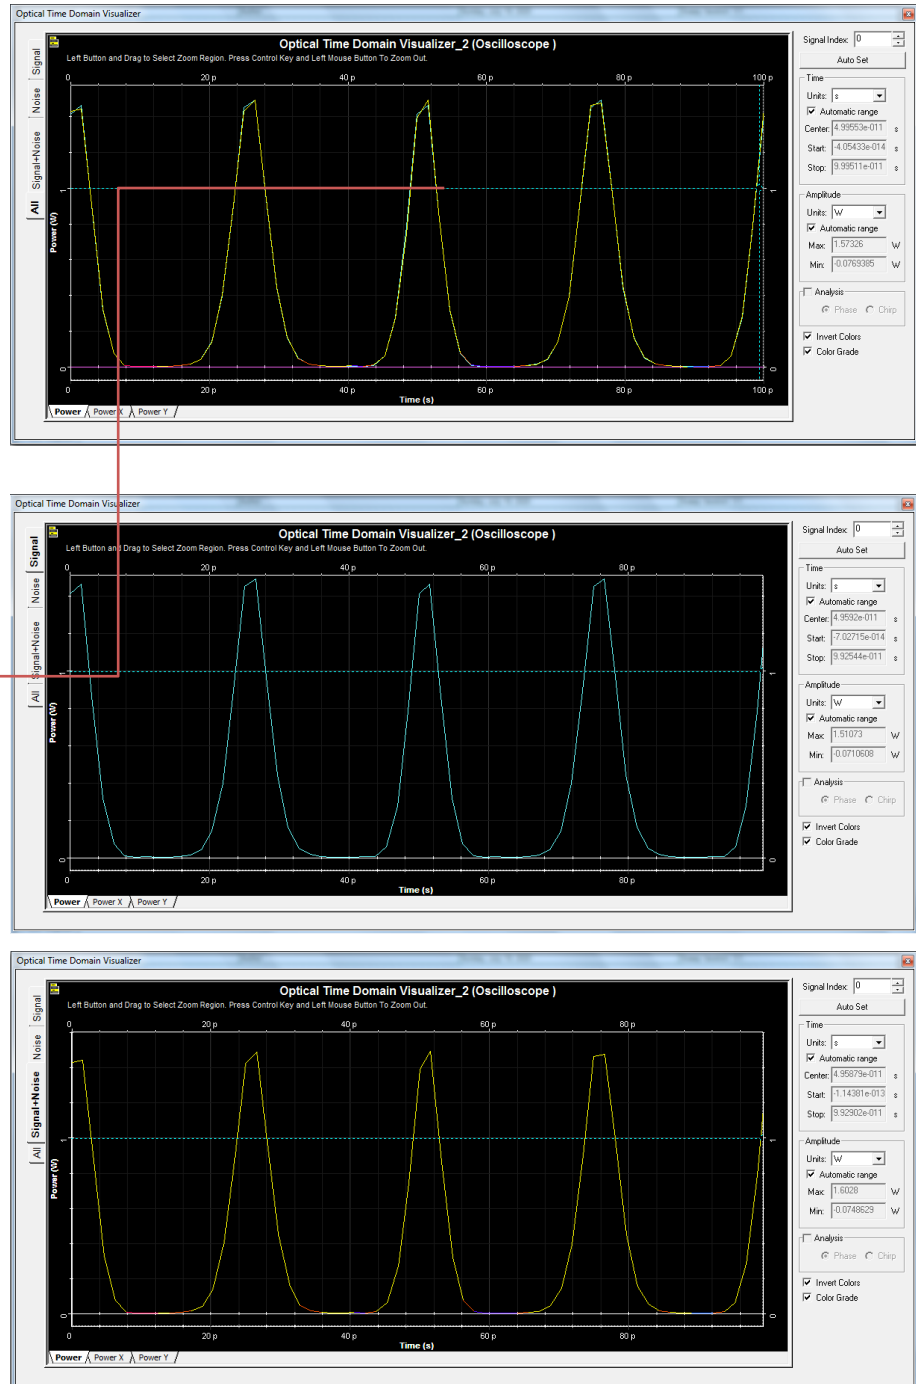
Optical Time Domain Visualizer

Signal
Noise
Signal+Noise
All

Optical Time Domain Visualizer_2 (Oscilloscope )
Left Button and Drag to Select Zoom Region. Press Control Key and Left Mouse Button To Zoom Out.

0 20 p 40 p 60 p 80 p 100 p

Power (W)

1
0

0 20 p 40 p 60 p 80 p 100 p
Time (s)

Power | Power X | Power Y

Signal Index: 0
Auto Set
Time
Units: s
Automatic range
Center: 4.99553e-011 s
Start: -4.05433e-014 s
Stop: 9.99511e-011 s
Amplitude
Units: W
Automatic range
Max: 1.57326 W
Min: -0.0769385 W
Analysis
Phase Chirp
Invert Colors
Color Grade

Optical Time Domain Visualizer

Signal
Noise
Signal+Noise
All

Optical Time Domain Visualizer_2 (Oscilloscope )
Left Button and Drag to Select Zoom Region. Press Control Key and Left Mouse Button To Zoom Out.

0 20 p 40 p 60 p 80 p

Power (W)

1
0

0 20 p 40 p 60 p 80 p
Time (s)

Power | Power X | Power Y

Signal Index: 0
Auto Set
Time
Units: s
Automatic range
Center: 4.9592e-011 s
Start: -7.02715e-014 s
Stop: 9.92544e-011 s
Amplitude
Units: W
Automatic range
Max: 1.51073 W
Min: -0.0710608 W
Analysis
Phase Chirp
Invert Colors
Color Grade

Optical Time Domain Visualizer

Signal
Noise
Signal+Noise
All

Optical Time Domain Visualizer_2 (Oscilloscope )
Left Button and Drag to Select Zoom Region. Press Control Key and Left Mouse Button To Zoom Out.

0 20 p 40 p 60 p 80 p

Power (W)

1
0

0 20 p 40 p 60 p 80 p
Time (s)

Power | Power X | Power Y

Signal Index: 0
Auto Set
Time
Units: s
Automatic range
Center: 4.95879e-011 s
Start: -1.14381e-013 s
Stop: 9.92902e-011 s
Amplitude
Units: W
Automatic range
Max: 1.6028 W
Min: -0.0748629 W
Analysis
Phase Chirp
Invert Colors
Color Grade